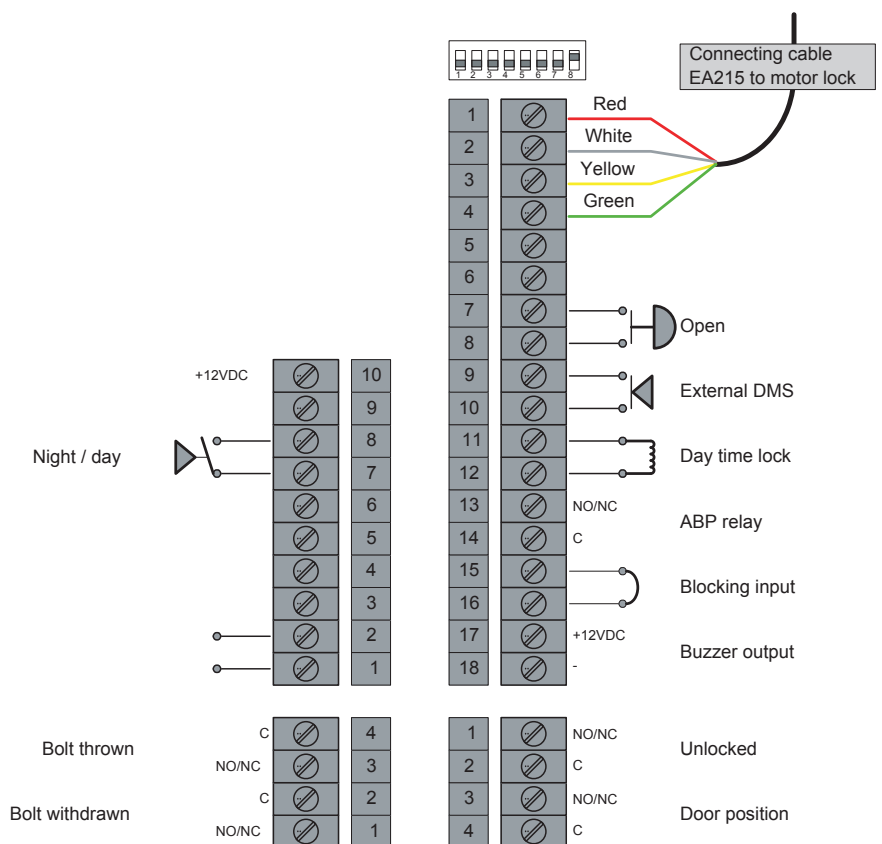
1 2 3 4 5 6 7 8

Connecting cable EA215 to motor lock

Red
White
Yellow
Green

1
2
3
4
5
6
7
8
9
10
11
12
13
14
15
16
17
18

Open
External DMS
Day time lock
NO/NC
ABP relay
C
Blocking input
+12VDC
Buzzer output
-

+12VDC
10
9
8
7
6
5
4
3
2
1

Night / day

C 4
NO/NC 3
C 2
NO/NC 1

Bolt thrown
Bolt withdrawn

1 NO/NC
2 C
3 NO/NC
4 C

Unlocked
Door position